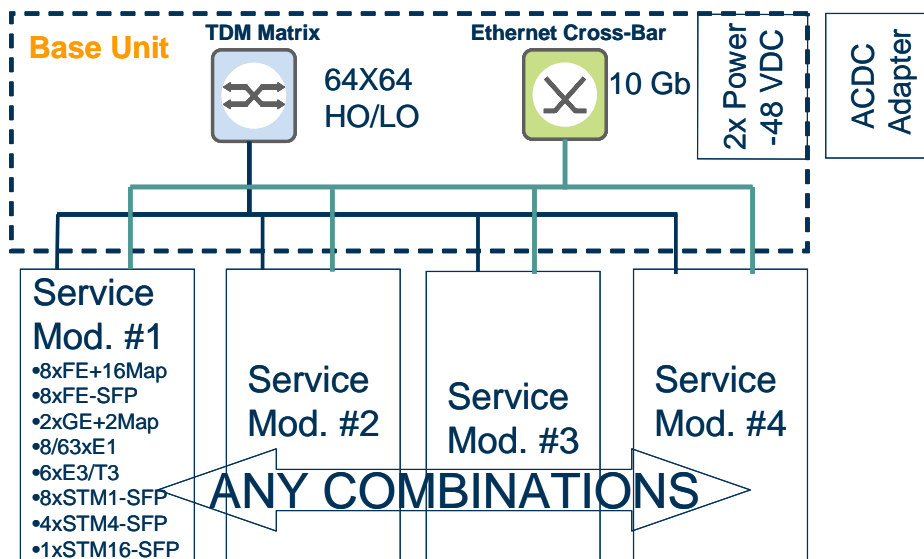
Base Unit

TDM Matrix

64X64
HO/LO

Ethernet Cross-Bar

10 Gb

2x Power
-48 VDC

ACDC
Adapter

Service
Mod. #1
•8xFE+16Map
•8xFE-SFP
•2xGE+2Map
•8/63xE1
•6xE3/T3
•8xSTM1-SFP
•4xSTM4-SFP
•1xSTM16-SFP

Service
Mod. #2

Service
Mod. #3

Service
Mod. #4

ANY COMBINATIONS